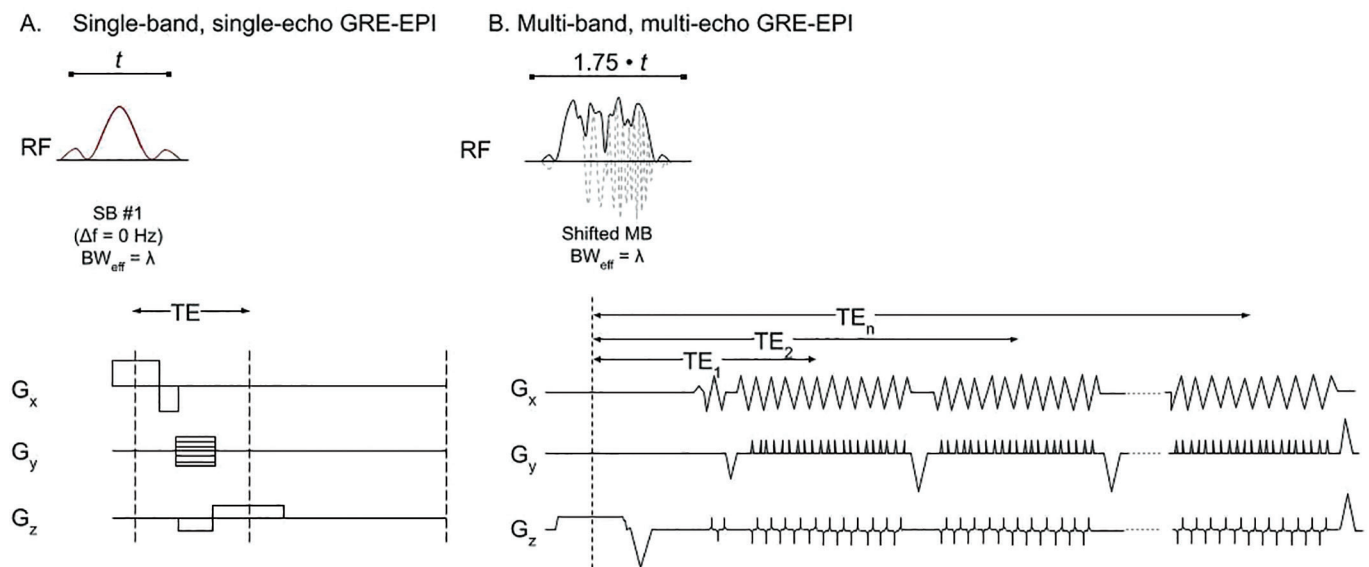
A. Single-band, single-echo GRE-EPI

$t$

RF

SB #1
($\Delta f$ = 0 Hz)
$BW_{eff} = \lambda$

TE

$G_x$

$G_y$

$G_z$

B. Multi-band, multi-echo GRE-EPI

$1.75 \cdot t$

RF

Shifted MB
$BW_{eff} = \lambda$

$TE_n$

$TE_2$

$TE_1$

$G_x$

$G_y$

$G_z$